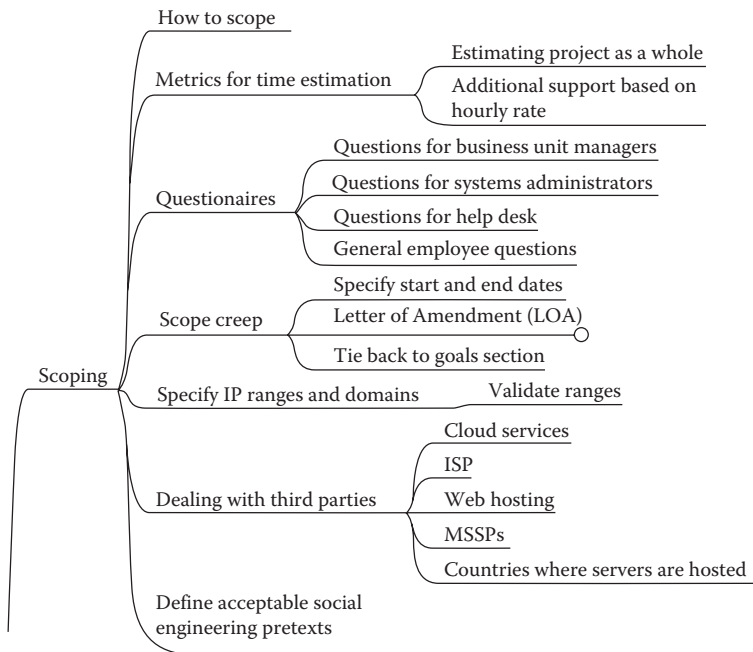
Scoping

How to scope

Metrics for time estimation
Estimating project as a whole
Additional support based on hourly rate

Questionaires
Questions for business unit managers
Questions for systems administrators
Questions for help desk
General employee questions

Scope creep
Specify start and end dates
Letter of Amendment (LOA)
Tie back to goals section

Specify IP ranges and domains
Validate ranges

Dealing with third parties
Cloud services
ISP
Web hosting
MSSPs
Countries where servers are hosted

Define acceptable social engineering pretexts